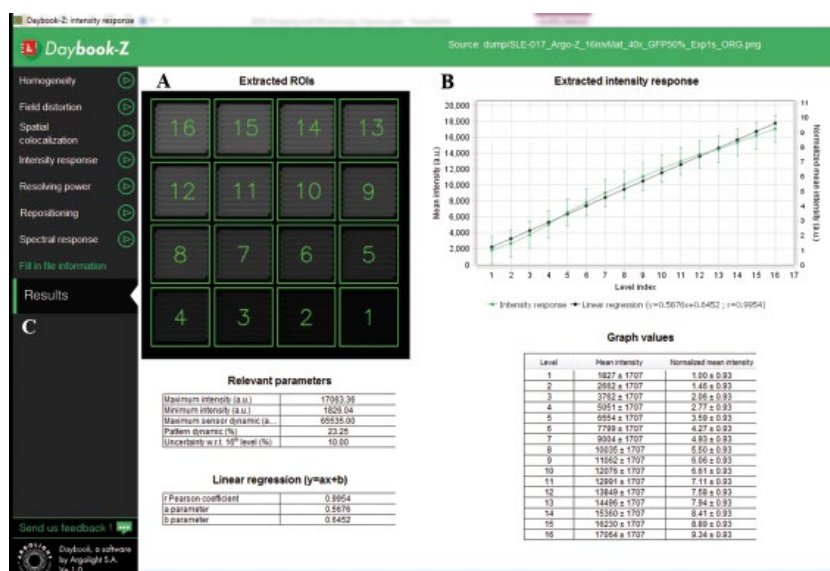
Daybook-Z: intensity response

Daybook-Z

Source: dump/SLE-017_Argo-Z_16nwMat_40x_GFP50%_Exp1s_ORG.png

Homogeneity

Field distortion

Spatial colocalization

Intensity response

Resolving power

Repositioning

Spectral response

Fill in file information

Results

C

A

Extracted ROIs

16 15 14 13
12 11 10 9
8 7 6 5
4 3 2 1

B

Extracted intensity response

Mean intensity (a.u.)

20,000
18,000
16,000
14,000
12,000
10,000
8,000
6,000
4,000
2,000
0

Normalized mean intensity (a.u.)

11
10
9
8
7
6
5
4
3
2
1
0

1 2 3 4 5 6 7 8 9 10 11 12 13 14 15 16 17

Level index

Intensity response — Linear regression (y=0.5676x+0.6452 ; r=0.9954)

Relevant parameters

| | |
|---|---|
| Maximum intensity (a.u.) | 17063.36 |
| Minimum intensity (a.u.) | 1826.04 |
| Maximum sensor dynamic (a.... | 65535.00 |
| Pattern dynamic (%) | 23.25 |
| Uncertainty w.r.t. 16$^{th}$ level (%) | 10.00 |

Linear regression (y=ax+b)

| | |
|---|---|
| r Pearson coefficient | 0.9954 |
| a parameter | 0.5676 |
| b parameter | 0.6452 |

Graph values

| Level | Mean intensity | Normalized mean intensity |
|---|---|---|
| 1 | 1827 ± 1707 | 1.00 ± 0.93 |
| 2 | 2662 ± 1707 | 1.46 ± 0.93 |
| 3 | 3762 ± 1707 | 2.06 ± 0.93 |
| 4 | 5051 ± 1707 | 2.77 ± 0.93 |
| 5 | 6554 ± 1707 | 3.59 ± 0.93 |
| 6 | 7799 ± 1707 | 4.27 ± 0.93 |
| 7 | 9004 ± 1707 | 4.93 ± 0.93 |
| 8 | 10035 ± 1707 | 5.50 ± 0.93 |
| 9 | 11062 ± 1707 | 6.06 ± 0.93 |
| 10 | 12076 ± 1707 | 6.61 ± 0.93 |
| 11 | 12991 ± 1707 | 7.11 ± 0.93 |
| 12 | 13849 ± 1707 | 7.58 ± 0.93 |
| 13 | 14496 ± 1707 | 7.94 ± 0.93 |
| 14 | 15360 ± 1707 | 8.41 ± 0.93 |
| 15 | 16230 ± 1707 | 8.89 ± 0.93 |
| 16 | 17064 ± 1707 | 9.34 ± 0.93 |

Send us feedback !

Daybook, a software by Argolight S.A. Ver 1.0